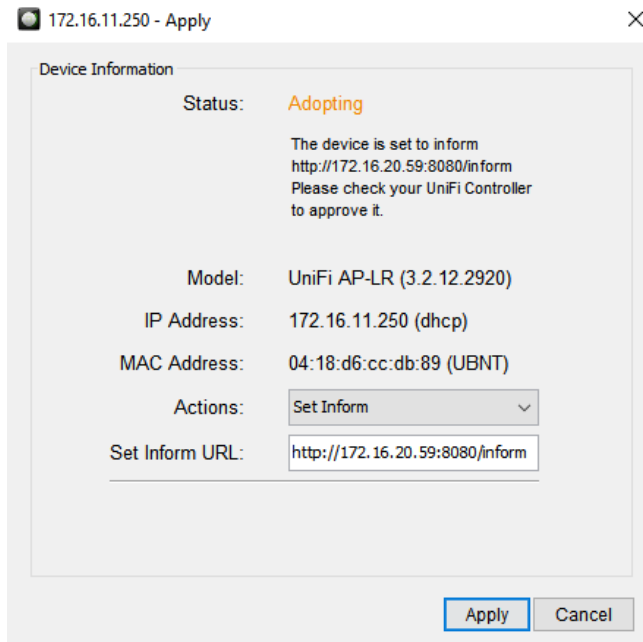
172.16.11.250 - Apply

×

Device Information

Status: Adopting

The device is set to inform http://172.16.20.59:8080/inform Please check your UniFi Controller to approve it.

Model: UniFi AP-LR (3.2.12.2920)

IP Address: 172.16.11.250 (dhcp)

MAC Address: 04:18:d6:cc:db:89 (UBNT)

Actions: Set Inform

Set Inform URL: http://172.16.20.59:8080/inform

Apply Cancel